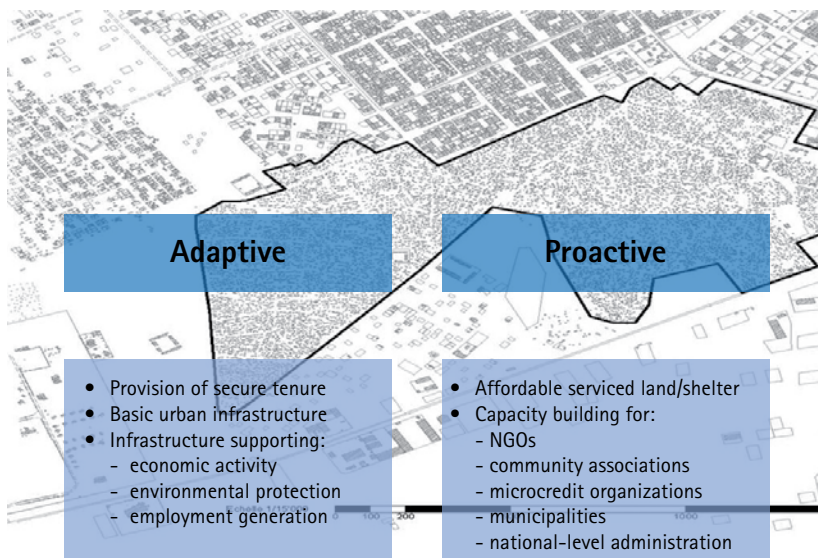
Adaptive

Proactive

- Provision of secure tenure
- Basic urban infrastructure
- Infrastructure supporting:
  - economic activity
  - environmental protection
  - employment generation

- Affordable serviced land/shelter
- Capacity building for:
  - NGOs
  - community associations
  - microcredit organizations
  - municipalities
  - national-level administration

100 200

1000